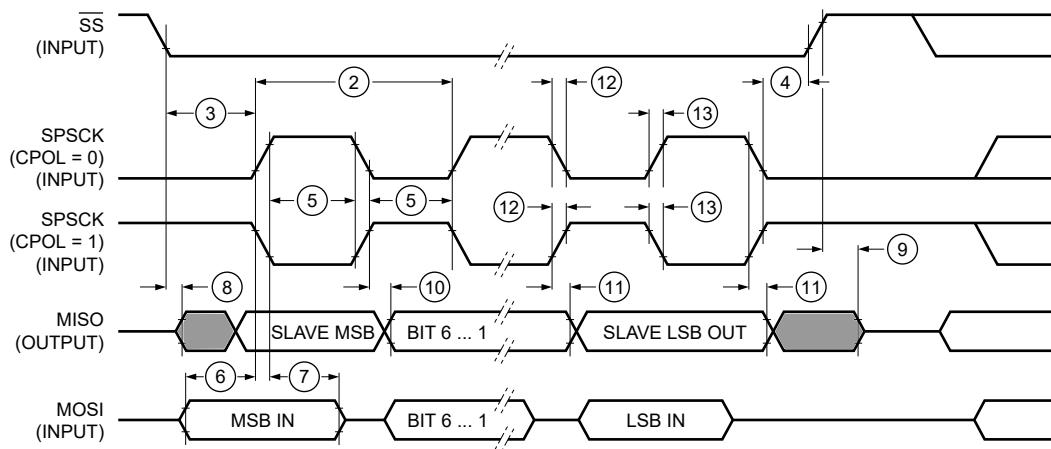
$\overline{SS}$
(INPUT)

2

3

12

4

13

SPSCK
(CPOL = 0)
(INPUT)

5

5

SPSCK
(CPOL = 1)
(INPUT)

12

13

9

8

10

11

11

MISO
(OUTPUT)

SLAVE MSB

BIT 6 ... 1

SLAVE LSB OUT

6

7

MOSI
(INPUT)

MSB IN

BIT 6 ... 1

LSB IN